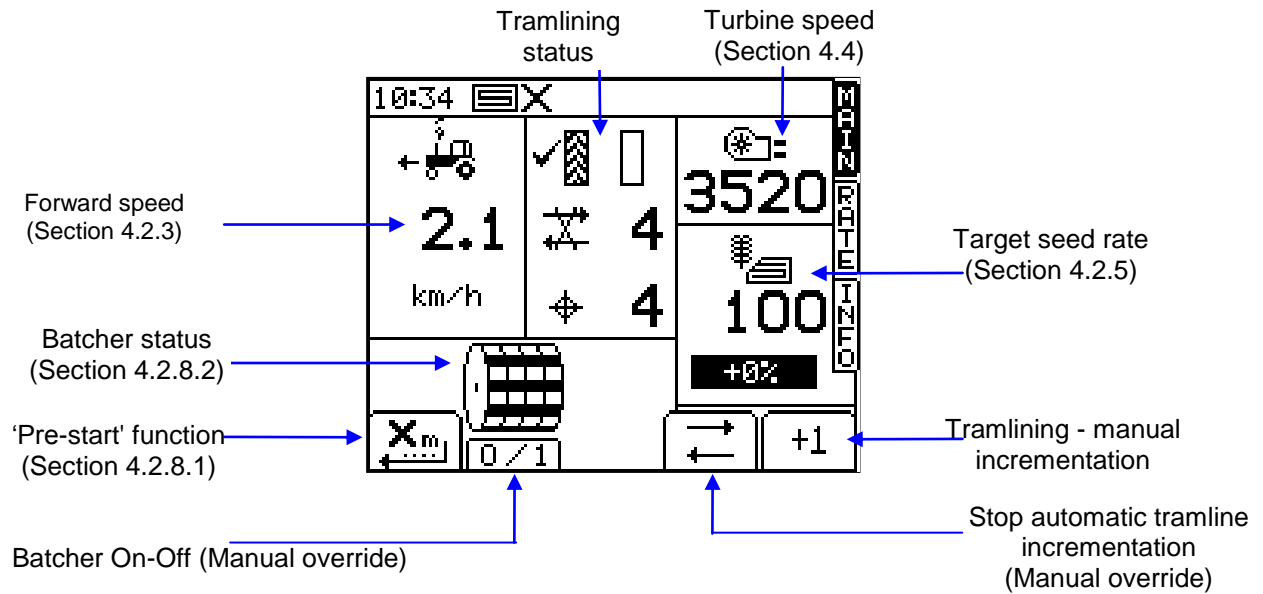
Tramlining status

Turbine speed (Section 4.4)

10:34

MAIN

RATE

INFO

Forward speed (Section 4.2.3)

2.1

km/h

4

4

3520

Target seed rate (Section 4.2.5)

100

+0%

Batcher status (Section 4.2.8.2)

'Pre-start' function (Section 4.2.8.1)

$X_m$

0 / 1

+1

Tramlining - manual incrementation

Stop automatic tramline incrementation (Manual override)

Batcher On-Off (Manual override)